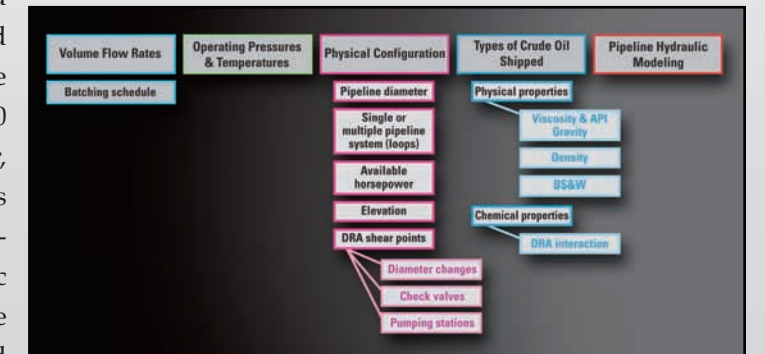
Volume Flow Rates

Batching schedule

Operating Pressures & Temperatures

Physical Configuration

Pipeline diameter

Single or multiple pipeline system (loops)

Available horsepower

Elevation

DRA shear points

Diameter changes

Check valves

Pumping stations

Types of Crude Oil Shipped

Physical properties

Viscosity & API Gravity

Density

BS&W

Chemical properties

DRA interaction

Pipeline Hydraulic Modeling